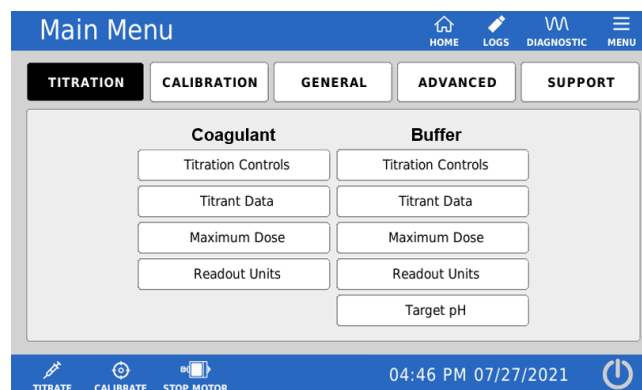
Main Menu

HOME LOGS DIAGNOSTIC MENU

TITRATION CALIBRATION GENERAL ADVANCED SUPPORT

Coagulant
Titration Controls
Titrant Data
Maximum Dose
Readout Units

Buffer
Titration Controls
Titrant Data
Maximum Dose
Readout Units
Target pH

TITRATE CALIBRATE STOP MOTOR

04:46 PM 07/27/2021